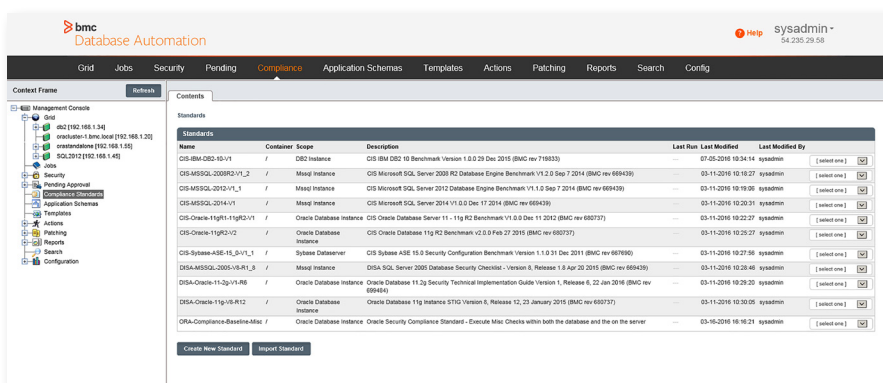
bmc
Database Automation

Help sysadmin
54.235.29.58

Grid Jobs Security Pending Compliance Application Schemas Templates Actions Patching Reports Search Config

Context Frame Refresh

Management Console
Grid
db2 [192.168.1.34]
oracluster-1.bmc.local [192.168.1.20]
orastandalone [192.168.1.55]
SQL2012 [192.168.1.45]
Jobs
Security
Pending Approval
Compliance Standards
Application Schemas
Templates
Actions
Patching
Reports
Search
Configuration

Contents

Standards

Standards

| Name | Container | Scope | Description | Last Run | Last Modified | Last Modified By | |
|---|---|---|---|---|---|---|---|
| CIS-IBM-DB2-10-V1 | / | DB2 Instance | CIS IBM DB2 10 Benchmark Version 1.0.0 29 Dec 2015 (BMC rev 719833) | --- | 07-05-2016 10:34:14 | sysadmin | [ select one ] |
| CIS-MSSQL-2008R2-V1_2 | / | Mssql Instance | CIS Microsoft SQL Server 2008 R2 Database Engine Benchmark V1.2.0 Sep 7 2014 (BMC rev 669439) | --- | 03-11-2016 10:18:27 | sysadmin | [ select one ] |
| CIS-MSSQL-2012-V1_1 | / | Mssql Instance | CIS Microsoft SQL Server 2012 Database Engine Benchmark V1.1.0 Sep 7 2014 (BMC rev 669439) | --- | 03-11-2016 10:19:06 | sysadmin | [ select one ] |
| CIS-MSSQL-2014-V1 | / | Mssql Instance | CIS Microsoft SQL Server 2014 V1.0.0 Dec 17 2014 (BMC rev 669439) | --- | 03-11-2016 10:20:31 | sysadmin | [ select one ] |
| CIS-Oracle-11gR1-11gR2-V1 | / | Oracle Database Instance | CIS Oracle Database Server 11 - 11g R2 Benchmark V1.0.0 Dec 11 2012 (BMC rev 680737) | --- | 03-11-2016 10:22:27 | sysadmin | [ select one ] |
| CIS-Oracle-11gR2-V2 | / | Oracle Database Instance | CIS Oracle Database 11g R2 Benchmark v2.0.0 Feb 27 2015 (BMC rev 680737) | --- | 03-11-2016 10:25:27 | sysadmin | [ select one ] |
| CIS-Sybase-ASE-15_0-V1_1 | / | Sybase Dataserver | CIS Sybase ASE 15.0 Security Configuration Benchmark Version 1.1.0 31 Dec 2011 (BMC rev 667690) | --- | 03-11-2016 10:27:56 | sysadmin | [ select one ] |
| DISA-MSSQL-2005-V8-R1_8 | / | Mssql Instance | DISA SQL Server 2005 Database Security Checklist - Version 8, Release 1.8 Apr 20 2015 (BMC rev 669439) | --- | 03-11-2016 10:28:46 | sysadmin | [ select one ] |
| DISA-Oracle-11-2g-V1-R6 | / | Oracle Database Instance | Oracle Database 11.2g Security Technical Implementation Guide Version 1, Release 6, 22 Jan 2016 (BMC rev 699484) | --- | 03-11-2016 10:29:20 | sysadmin | [ select one ] |
| DISA-Oracle-11g-V8-R12 | / | Oracle Database Instance | Oracle Database 11g Instance STIG Version 8, Release 12, 23 January 2015 (BMC rev 680737) | --- | 03-11-2016 10:30:05 | sysadmin | [ select one ] |
| ORA-Compliance-Baseline-Misc | / | Oracle Database Instance | Oracle Security Compliance Standard - Execute Misc Checks within both the database and the on the server | --- | 03-16-2016 16:16:21 | sysadmin | [ select one ] |

Create New Standard Import Standard